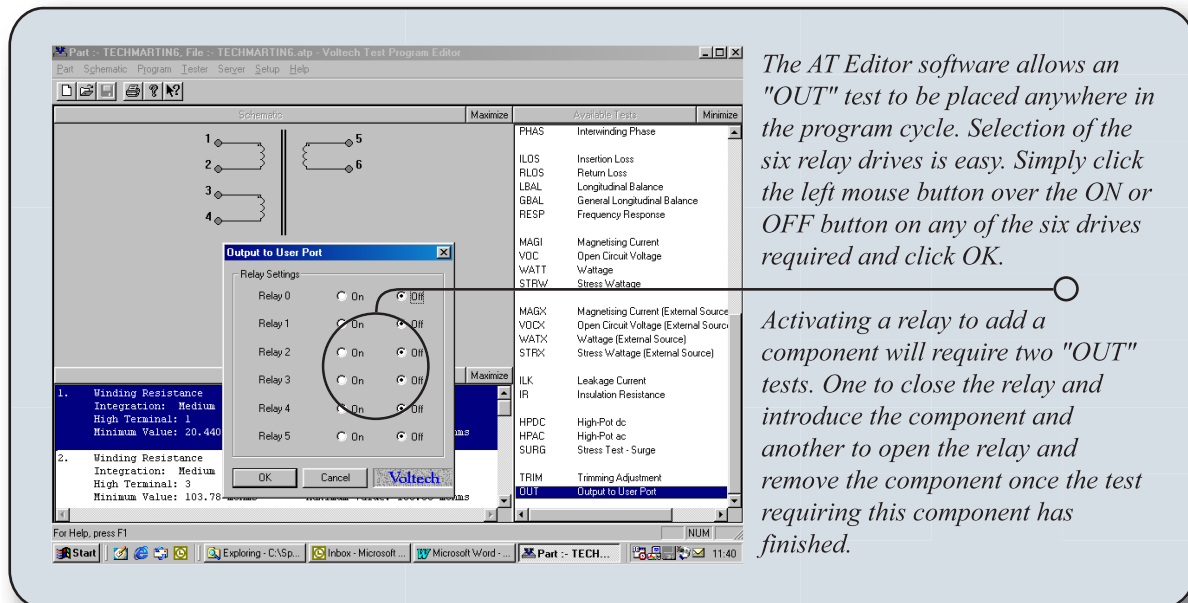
Part :- TECHMARTING6, File :- TECHMARTING6.atp - Voltech Test Program Editor

Part Schematic Program Tester Server Setup Help

Schematic Maximize

1 2 3 4 5 6

Available Tests Minimize

| | |
|---|---|
| PHAS | Interwinding Phase |
| ILOS | Insertion Loss |
| RLOS | Return Loss |
| LBAL | Longitudinal Balance |
| GBAL | General Longitudinal Balance |
| RESP | Frequency Response |
| MAGI | Magnetising Current |
| VOC | Open Circuit Voltage |
| WATT | Wattage |
| STRW | Stress Wattage |
| MAGX | Magnetising Current (External Source |
| VOCX | Open Circuit Voltage (External Sourc |
| WATX | Wattage (External Source) |
| STRX | Stress Wattage (External Source) |
| ILK | Leakage Current |
| IR | Insulation Resistance |
| HPDC | High-Pot dc |
| HPAC | High-Pot ac |
| SURG | Stress Test - Surge |
| TRIM | Trimming Adjustment |
| OUT | Output to User Port |

Output to User Port

Relay Settings

| | | |
|---|---|---|
| Relay 0 | On | Off |
| Relay 1 | On | Off |
| Relay 2 | On | Off |
| Relay 3 | On | Off |
| Relay 4 | On | Off |
| Relay 5 | On | Off |

OK Cancel Voltech

Maximize

1. Winding Resistance
Integration: Medium
High Terminal: 1
Minimum Value: 20.440 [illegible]ms

2. Winding Resistance
Integration: Medium
High Terminal: 3
Minimum Value: 103.78 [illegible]ms

For Help, press F1 NUM

Start Exploring - C:\Sp... Inbox - Microsoft ... Microsoft Word - ... Part :- TECH... 11:40

The AT Editor software allows an "OUT" test to be placed anywhere in the program cycle. Selection of the six relay drives is easy. Simply click the left mouse button over the ON or OFF button on any of the six drives required and click OK.

Activating a relay to add a component will require two "OUT" tests. One to close the relay and introduce the component and another to open the relay and remove the component once the test requiring this component has finished.